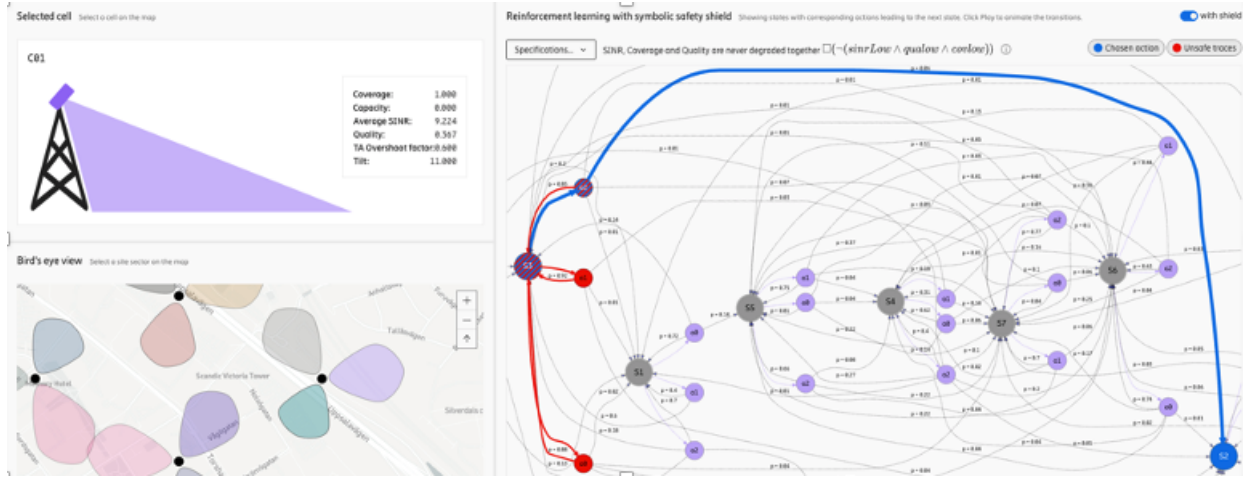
Selected cell Select a cell on the map

C01

| | |
|---|---|
| Coverage: | 1.000 |
| Capacity: | 0.000 |
| Average SINR: | 9.224 |
| Quality: | 0.567 |
| TA Overshoot factor: | 0.600 |
| Tilt: | 11.000 |

Bird's eye view Select a site sector on the map

Scandic Victoria Tower

Reinforcement learning with symbolic safety shield Showing states with corresponding actions leading to the next state. Click Play to animate the transitions.

with shield

Specifications...

SINR, Coverage and Quality are never degraded together $\square(\neg(sinrLow \wedge qualow \wedge covlow))$

Chosen action

Unsafe traces

S3

S1

S5

S4

S7

S6

S2

a0

a1

a2

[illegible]